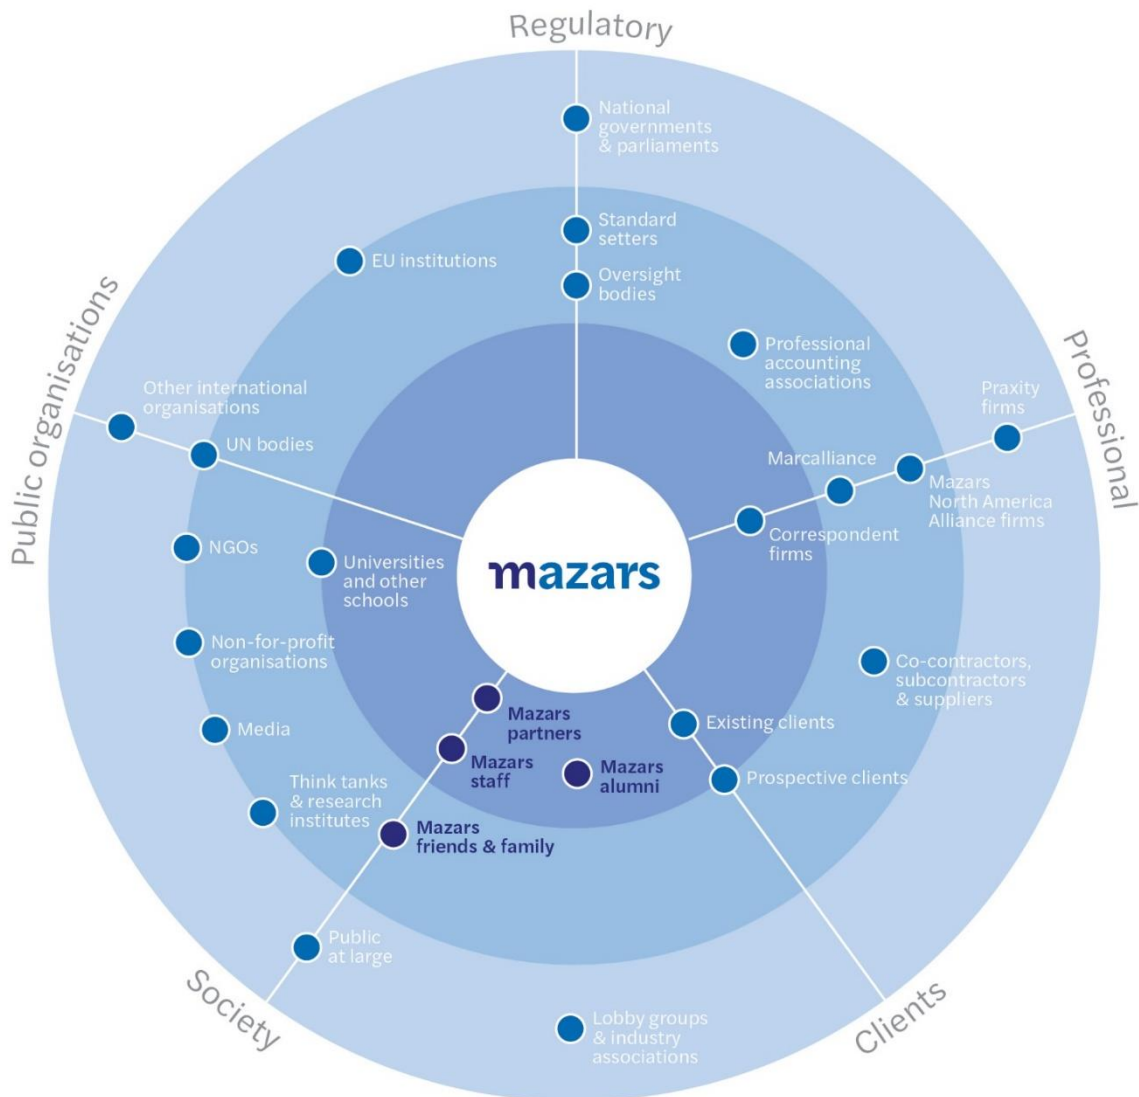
Regulatory

National governments & parliaments

Standard setters

Oversight bodies

EU institutions

Professional accounting associations

Professional

Praxity firms

Marcalliance

Mazars North America Alliance firms

Correspondent firms

Public organisations

Other international organisations

UN bodies

NGOs

Universities and other schools

mazars

Non-for-profit organisations

Media

Mazars partners

Mazars staff

Mazars alumni

Think tanks & research institutes

Mazars friends & family

Existing clients

Prospective clients

Co-contractors, subcontractors & suppliers

Public at large

Society

Lobby groups & industry associations

Clients